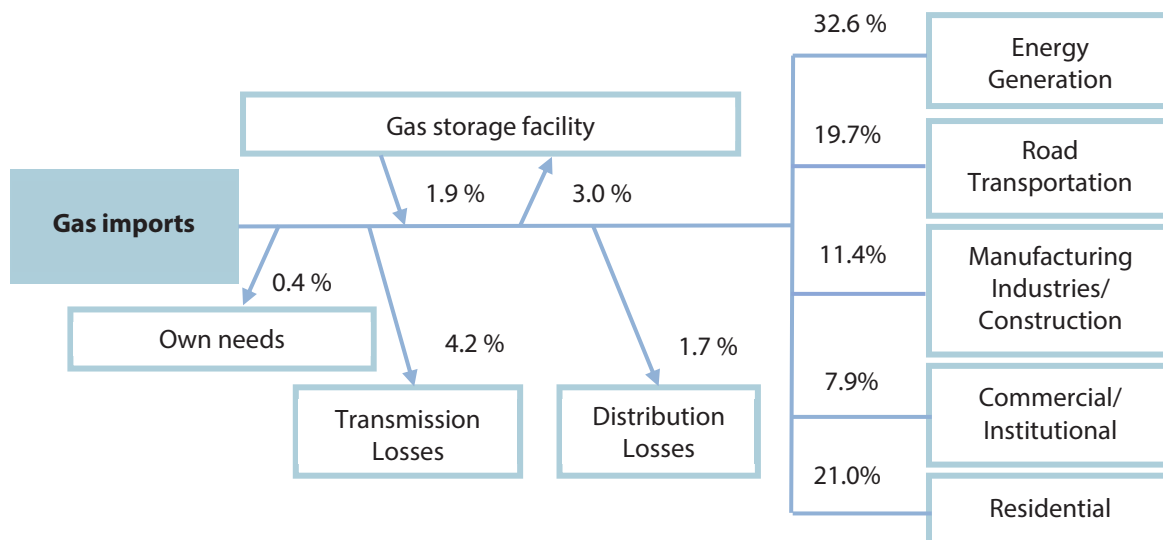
Gas storage facility

Gas imports

1.9 %

3.0 %

0.4 %

Own needs

4.2 %

Transmission Losses

1.7 %

Distribution Losses

32.6 %

Energy Generation

19.7%

Road Transportation

11.4%

Manufacturing Industries/ Construction

7.9%

Commercial/ Institutional

21.0%

Residential